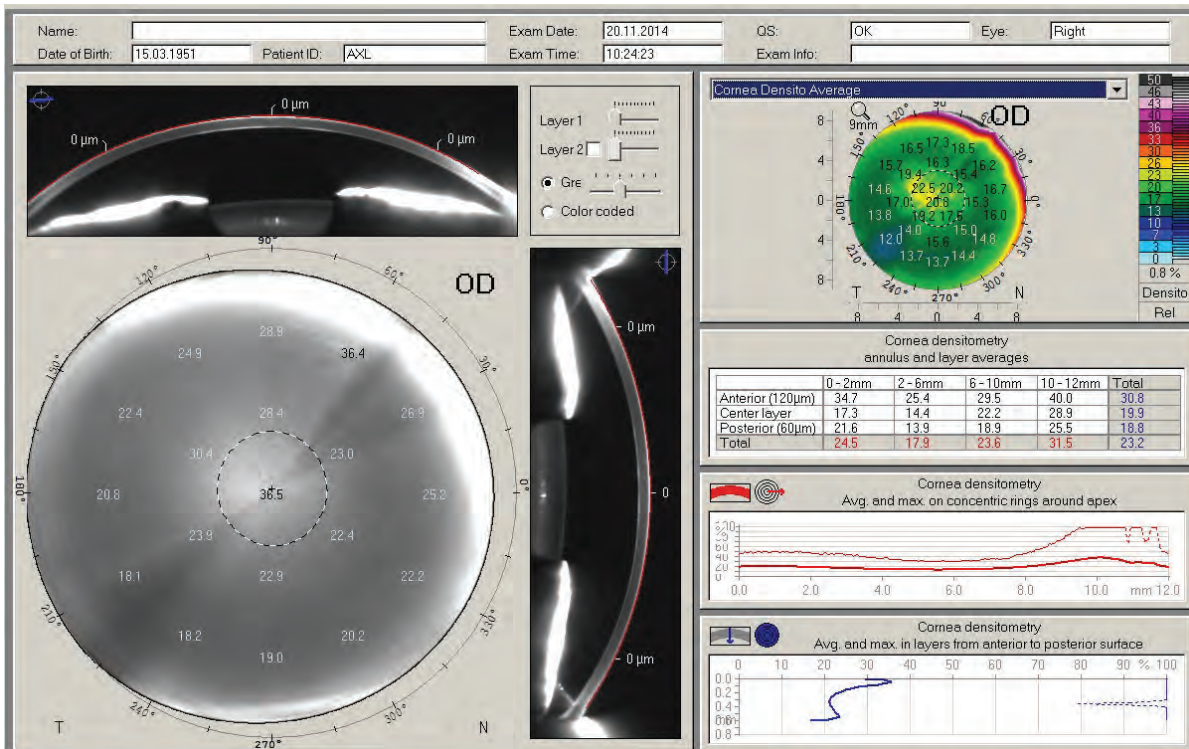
Name:
Date of Birth: 15.03.1951 Patient ID: AXL
Exam Date: 20.11.2014
Exam Time: 10:24:23
QS: OK
Exam Info:
Eye: Right

0 µm
0 µm
0 µm

Layer 1
Layer 2
Gre
Color coded

90°
120°
60°
OD
150°
30°
180°
0°
210°
330°
240°
300°
270°
T
N

28.9
24.9
36.4
22.4
28.4
26.9
30.4
23.0
20.8
36.5
25.2
23.9
22.4
18.1
22.9
22.2
18.2
20.2
19.0

0 µm
0
0 µm

Cornea Densito Average
9mm
OD
8
4
0
4
8
120°
90
60
150°
30°
180°
210°
330°
240°
270°
300°
T
N
8 4 0 4 8
16.5 17.3 18.5
15.7 16.3 16.2
19.4 15.4
14.6 22.5 20.2 16.7
17.0 20.8 15.3
13.8 19.2 17.5 16.0
14.0 15.0
12.0 15.6 14.8
13.7 13.7 14.4

50
46
43
40
36
33
30
26
23
20
17
13
10
7
3
0
0.8 %
Densito
Rel

Cornea densitometry
annulus and layer averages

| | 0 - 2mm | 2 - 6mm | 6 - 10mm | 10 - 12mm | Total |
|---|---|---|---|---|---|
| Anterior (120µm) | 34.7 | 25.4 | 29.5 | 40.0 | 30.8 |
| Center layer | 17.3 | 14.4 | 22.2 | 28.9 | 19.9 |
| Posterior (60µm) | 21.6 | 13.9 | 18.9 | 25.5 | 18.8 |
| Total | 24.5 | 17.9 | 23.6 | 31.5 | 23.2 |

Cornea densitometry
Avg. and max. on concentric rings around apex
120
100
80
60
40
20
0
0.0 2.0 4.0 6.0 8.0 10.0 mm 12.0

Cornea densitometry
Avg. and max. in layers from anterior to posterior surface
0 10 20 30 40 50 60 70 80 90 % 100
0.0
0.2
0.4
0.6
0.8